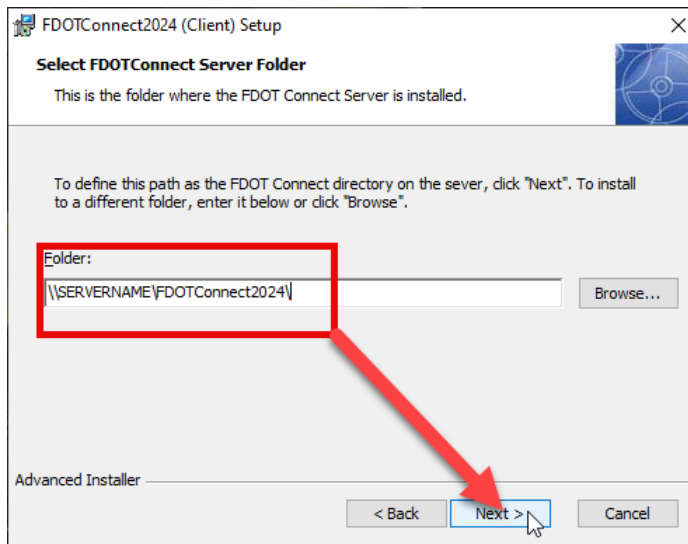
FDOTConnect2024 (Client) Setup

×

Select FDOTConnect Server Folder

This is the folder where the FDOT Connect Server is installed.

To define this path as the FDOT Connect directory on the sever, click "Next". To install to a different folder, enter it below or click "Browse".

Folder:

\\SERVERNAME\FDOTConnect2024\

Browse...

Advanced Installer

< Back

Next >

Cancel